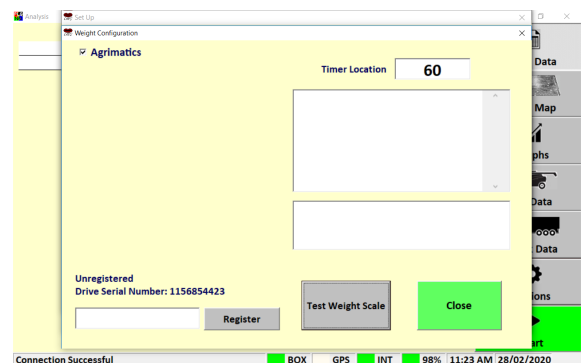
Analysis
Set Up
Weight Configuration
☑ Agrimatics
Timer Location 60
Unregistered
Drive Serial Number: 1156854423
Register
Test Weight Scale
Close
Data
Map
phs
Data
Data
ions
art
Connection Successful
BOX
GPS
INT
98%
11:23 AM
28/02/2020